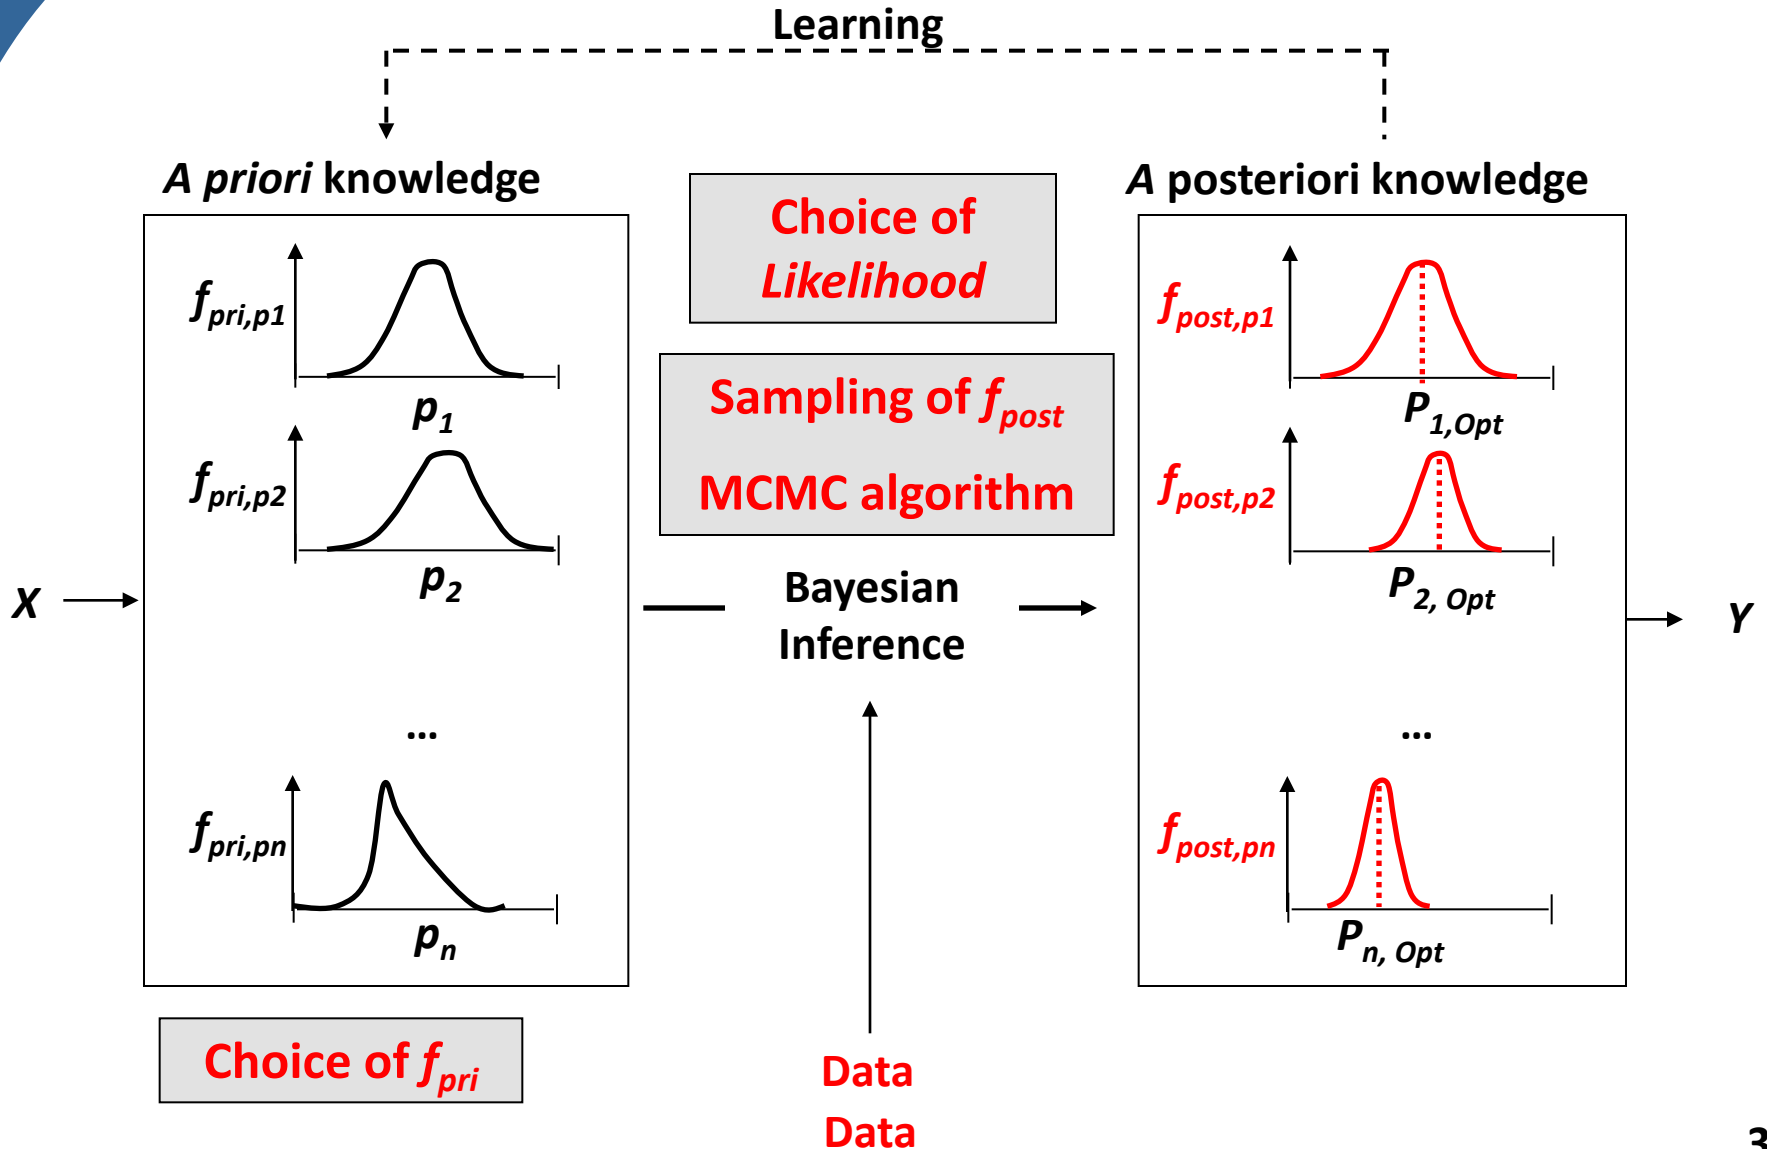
Learning

A priori knowledge

$f_{pri,p1}$

$p_1$

$f_{pri,p2}$

$p_2$

...

$f_{pri,pn}$

$p_n$

Choice of $f_{pri}$

Choice of Likelihood

Sampling of $f_{post}$

MCMC algorithm

X

Bayesian Inference

Y

Data

Data

A posteriori knowledge

$f_{post,p1}$

$P_{1,Opt}$

$f_{post,p2}$

$P_{2, Opt}$

...

$f_{post,pn}$

$P_{n, Opt}$

3